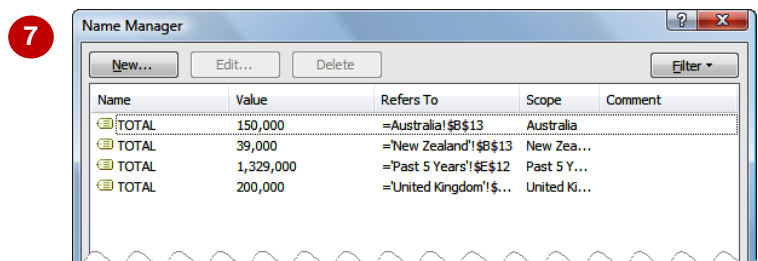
7

Name Manager

?

X

New...

Edit...

Delete

Filter ▾

| Name | Value | Refers To | Scope | Comment |
|---|---|---|---|---|
| TOTAL | 150,000 | =Australia!$B$13 | Australia | |
| TOTAL | 39,000 | ='New Zealand'!$B$13 | New Zea... | |
| TOTAL | 1,329,000 | ='Past 5 Years'!$E$12 | Past 5 Y... | |
| TOTAL | 200,000 | ='United Kingdom'!$... | United Ki... | |